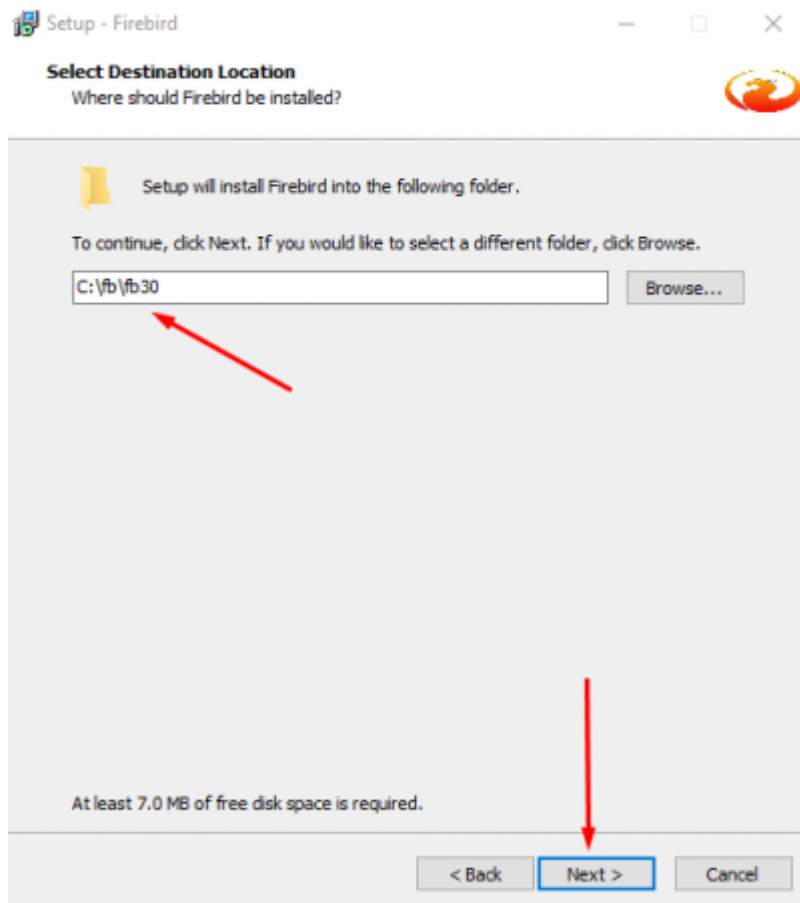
Setup - Firebird

Select Destination Location
Where should Firebird be installed?

Setup will install Firebird into the following folder.

To continue, click Next. If you would like to select a different folder, click Browse.

C:\fb\fb30

Browse...

At least 7.0 MB of free disk space is required.

< Back

Next >

Cancel